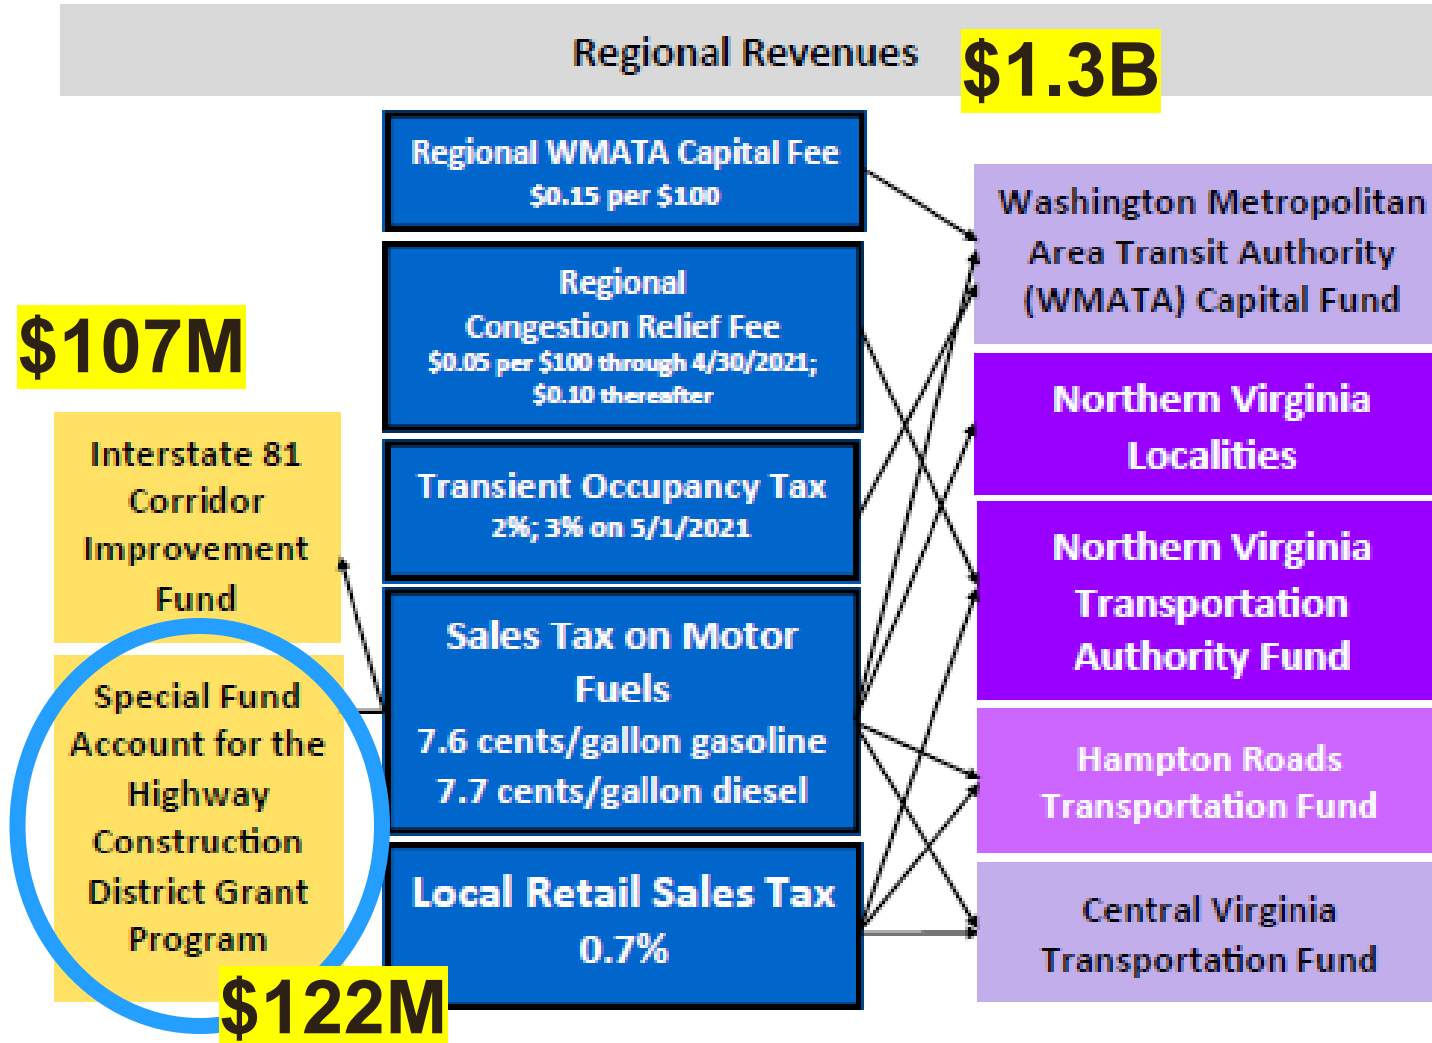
Regional Revenues $1.3B

Regional WMATA Capital Fee
\$0.15 per \$100

Regional Congestion Relief Fee
\$0.05 per \$100 through 4/30/2021; \$0.10 thereafter

Transient Occupancy Tax
2%; 3% on 5/1/2021

Sales Tax on Motor Fuels
7.6 cents/gallon gasoline
7.7 cents/gallon diesel

Local Retail Sales Tax
0.7%

$107M

Interstate 81 Corridor Improvement Fund

Special Fund Account for the Highway Construction District Grant Program

$122M

Washington Metropolitan Area Transit Authority (WMATA) Capital Fund

Northern Virginia Localities

Northern Virginia Transportation Authority Fund

Hampton Roads Transportation Fund

Central Virginia Transportation Fund